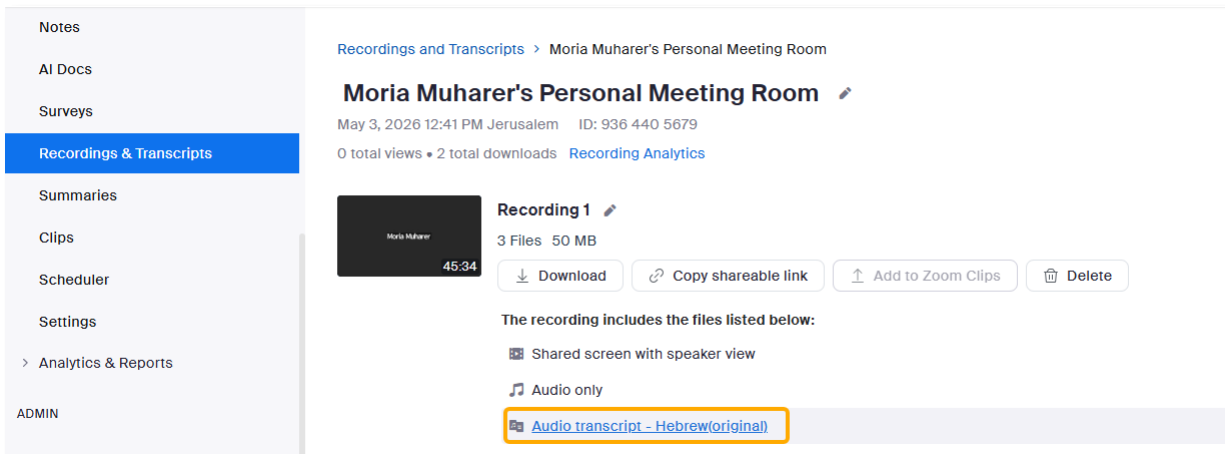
Notes

AI Docs

Surveys

Recordings & Transcripts

Summaries

Clips

Scheduler

Settings

Analytics & Reports

ADMIN

Recordings and Transcripts > Moria Muharer's Personal Meeting Room

Moria Muharer's Personal Meeting Room

May 3, 2026 12:41 PM Jerusalem ID: 936 440 5679

0 total views • 2 total downloads Recording Analytics

Moria Muharer

45:34

Recording 1

3 Files 50 MB

Download

Copy shareable link

Add to Zoom Clips

Delete

The recording includes the files listed below:

Shared screen with speaker view

Audio only

Audio transcript - Hebrew(original)